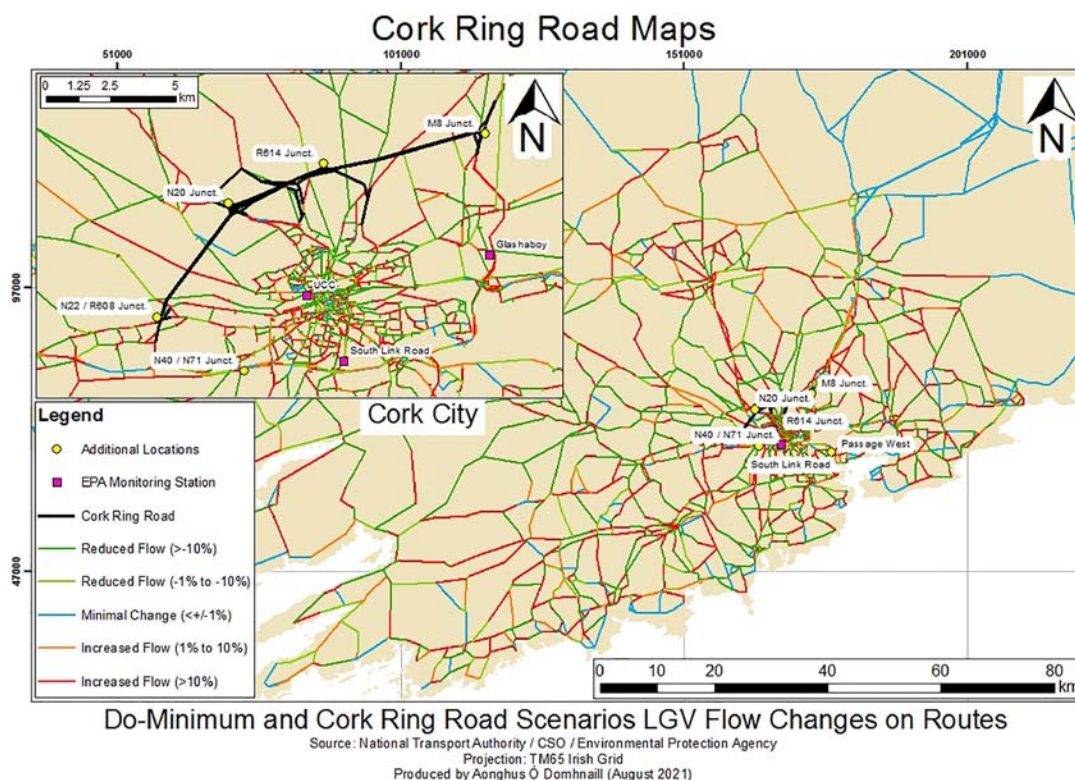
Cork Ring Road Maps

51000
101000
151000
201000

0 1.25 2.5 5 km

N

M8 Junct.
R614 Junct.
N20 Junct.
Glashaboy
97000
N22 / R608 Junct.
UCC
N40 / N71 Junct.
South Link Road

N

Cork City

Legend
Additional Locations
EPA Monitoring Station
Cork Ring Road
Reduced Flow (>-10%)
Reduced Flow (-1% to -10%)
Minimal Change (<+/-1%)
Increased Flow (1% to 10%)
Increased Flow (>10%)

M8 Junct.
N20 Junct.
R614 Junct.
N40 / N71 Junct.
Passage West
South Link Road

47000

0 10 20 40 60 80 km

Do-Minimum and Cork Ring Road Scenarios LGV Flow Changes on Routes
Source: National Transport Authority / CSO / Environmental Protection Agency
Projection: TM65 Irish Grid
Produced by Aonghus Ó Domhnaill (August 2021)